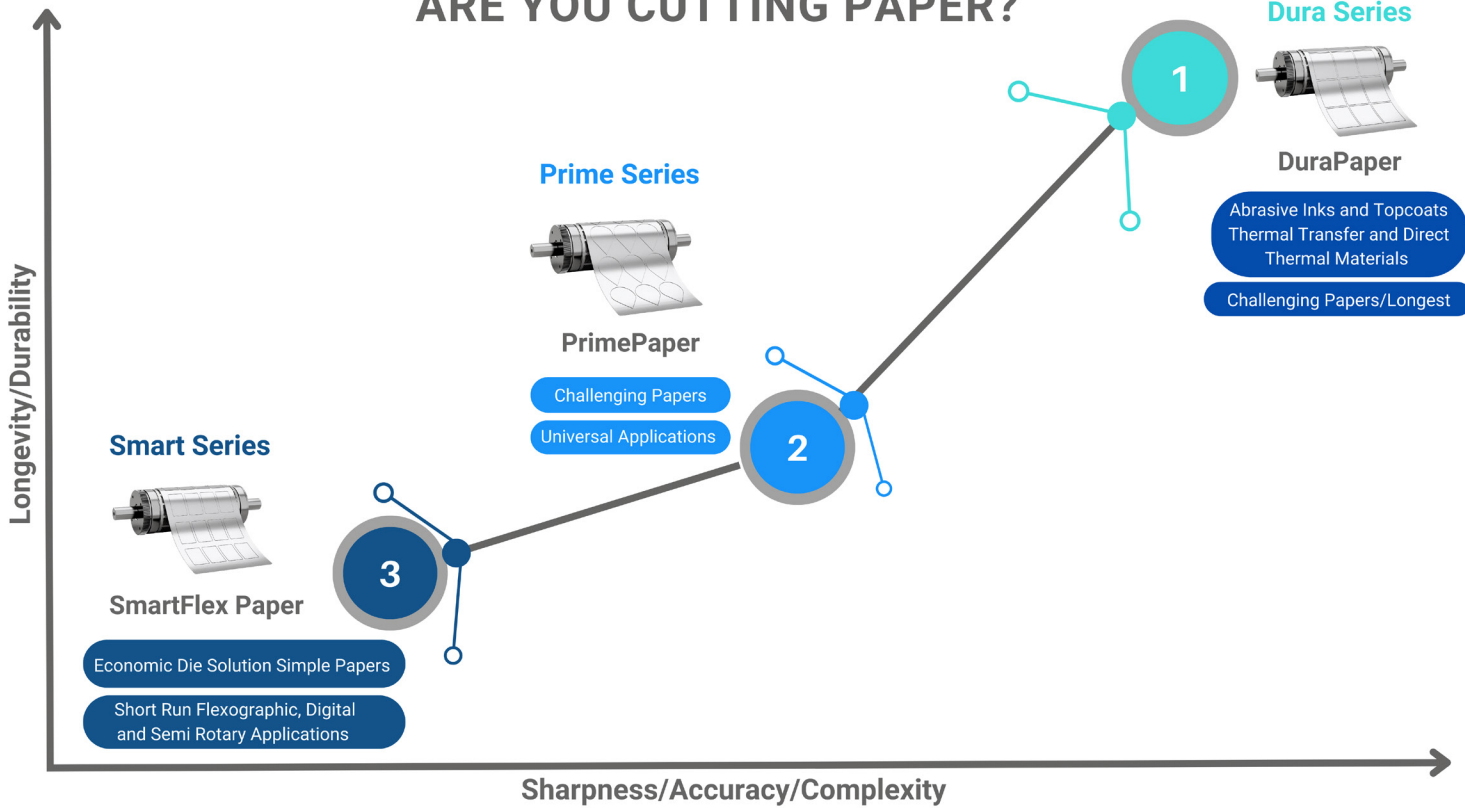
ARE YOU CUTTING PAPER?

Dura Series

1

DuraPaper

Abrasive Inks and Topcoats Thermal Transfer and Direct Thermal Materials

Challenging Papers/Longest

Prime Series

PrimePaper

Challenging Papers

Universal Applications

2

Smart Series

3

SmartFlex Paper

Economic Die Solution Simple Papers

Short Run Flexographic, Digital and Semi Rotary Applications

Longevity/Durability

Sharpness/Accuracy/Complexity